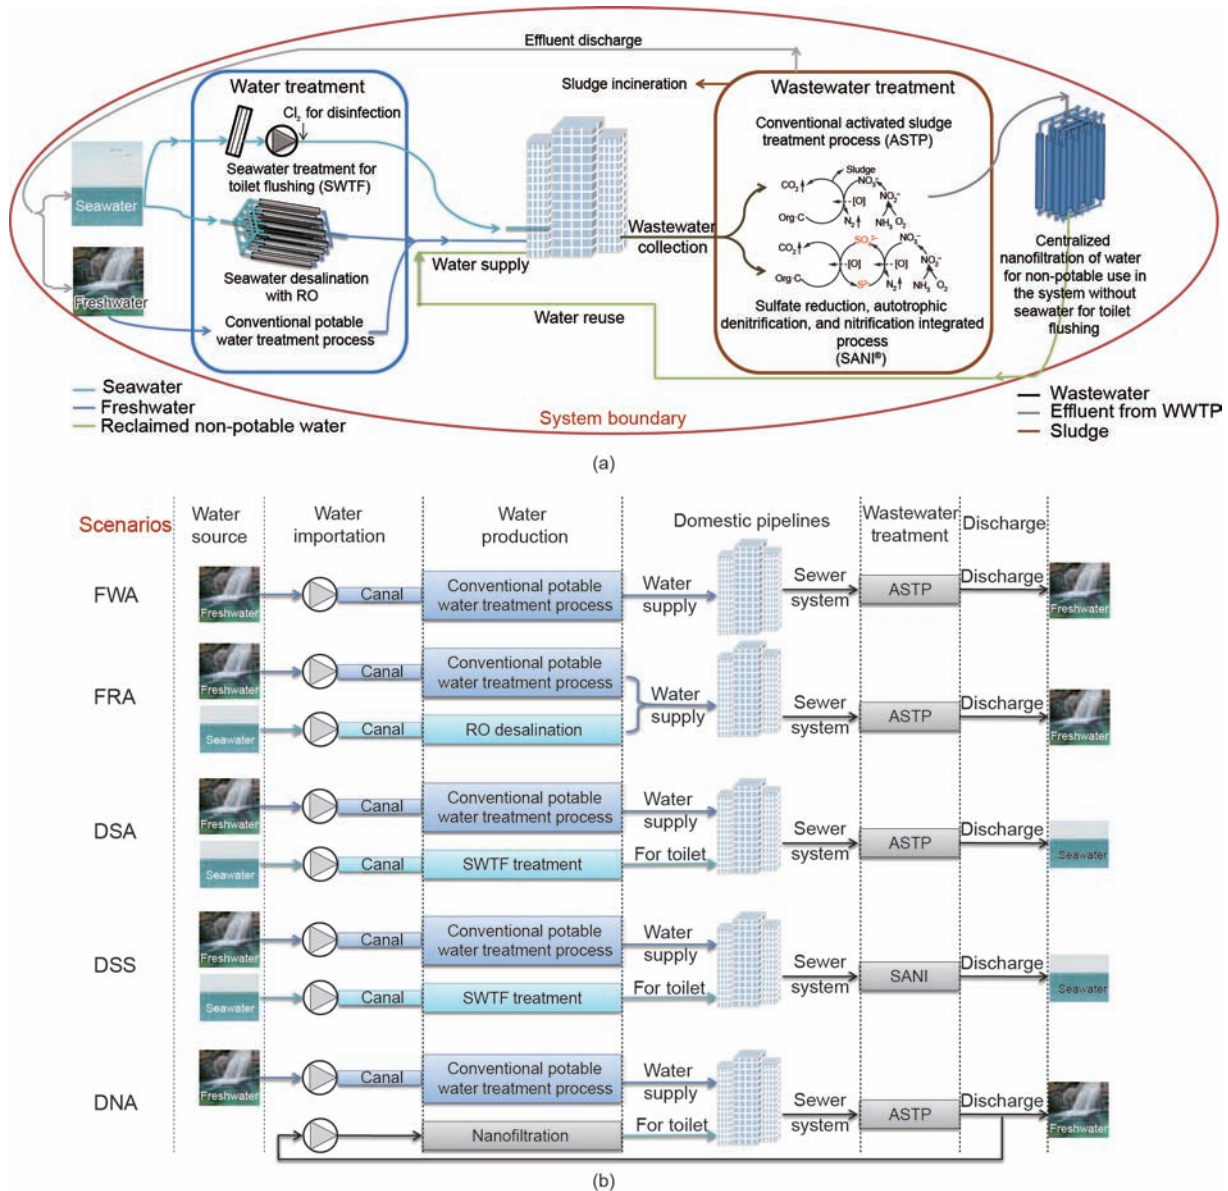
Effluent discharge

Water treatment

$Cl_2$ for disinfection

Seawater treatment for toilet flushing (SWTF)

Seawater

Seawater desalination with RO

Freshwater

Conventional potable water treatment process

Water supply

Sludge incineration

Wastewater collection

Water reuse

Wastewater treatment

Conventional activated sludge treatment process (ASTP)

$CO_2$ Sludge $NO_3^-$ Org-C [O] $N_2$ $NO_2^-$ $NH_3$ $O_2$

$CO_2$ $SO_4^{2-}$ $NO_3^-$ Org-C [O] [O] $S^{2-}$ $N_2$ $NO_2^-$ $NH_3$ $O_2$

Sulfate reduction, autotrophic denitrification, and nitrification integrated process (SANI®)

Centralized nanofiltration of water for non-potable use in the system without seawater for toilet flushing

Seawater
Freshwater
Reclaimed non-potable water

System boundary

Wastewater
Effluent from WWTP
Sludge

(a)

| Scenarios | Water source | Water importation | Water production | Domestic pipelines | Wastewater treatment | Discharge |
|---|---|---|---|---|---|---|
| FWA | Freshwater | Canal | Conventional potable water treatment process | Water supply | Sewer system ASTP | Discharge Freshwater |
| FRA | Freshwater / Seawater | Canal / Canal | Conventional potable water treatment process / RO desalination | Water supply | Sewer system ASTP | Discharge Freshwater |
| DSA | Freshwater / Seawater | Canal / Canal | Conventional potable water treatment process / SWTF treatment | Water supply / For toilet | Sewer system ASTP | Discharge Seawater |
| DSS | Freshwater / Seawater | Canal / Canal | Conventional potable water treatment process / SWTF treatment | Water supply / For toilet | Sewer system SANI | Discharge Seawater |
| DNA | Freshwater | Canal | Conventional potable water treatment process / Nanofiltration | Water supply / For toilet | Sewer system ASTP | Discharge Freshwater |

(b)